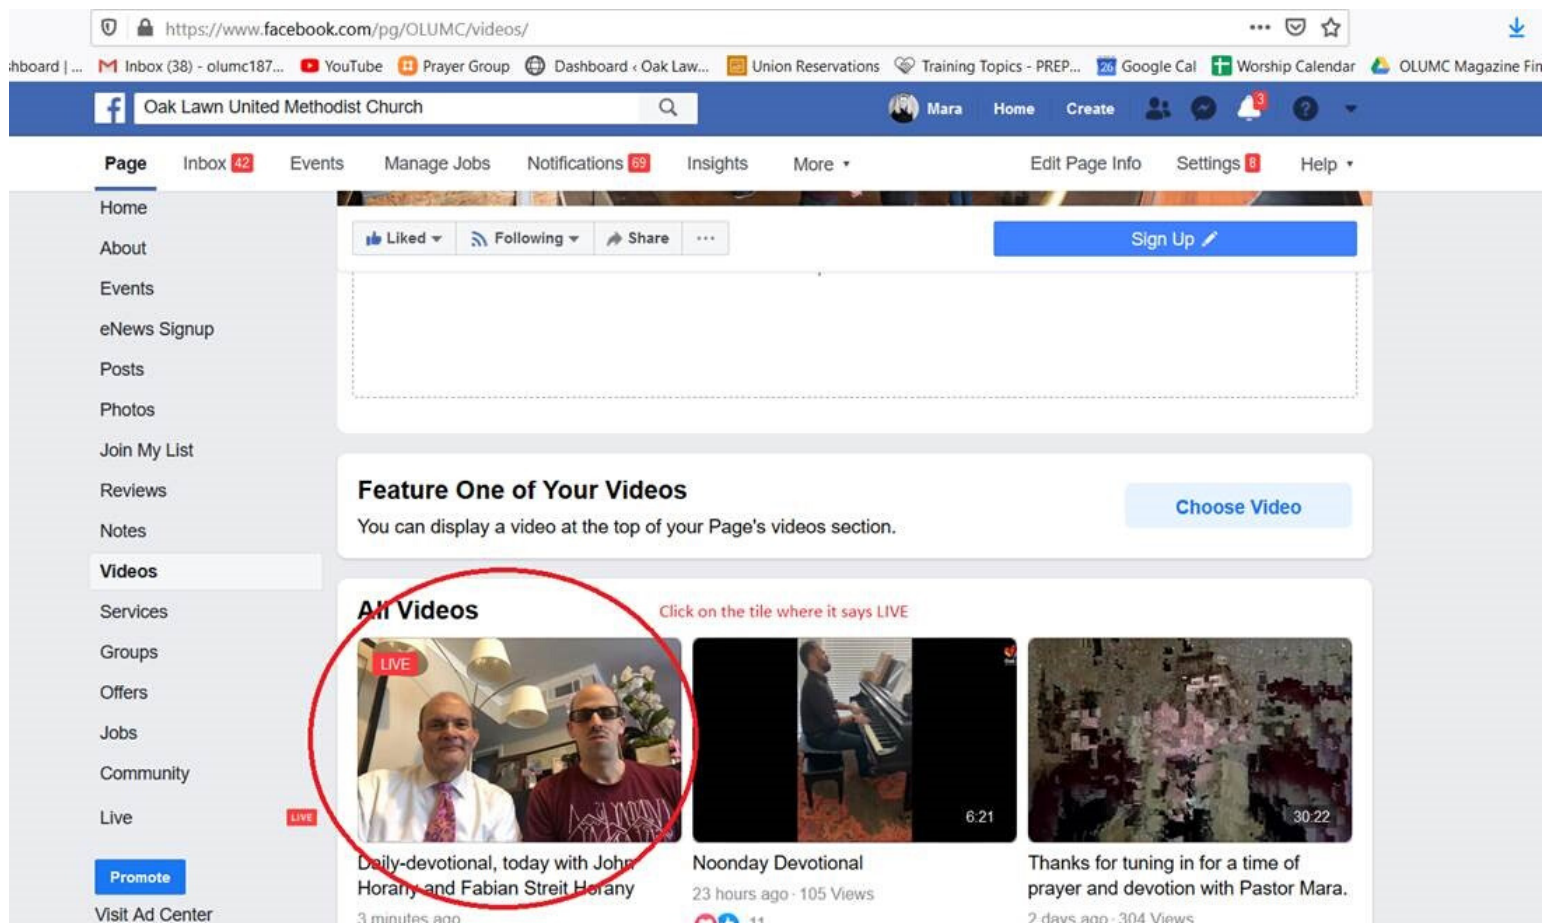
https://www.facebook.com/pg/OLUMC/videos/

hboard | ... Inbox (38) - olumc187... YouTube Prayer Group Dashboard ‹ Oak Law... Union Reservations Training Topics - PREP... Google Cal Worship Calendar OLUMC Magazine Fin

Oak Lawn United Methodist Church

Mara Home Create 3

Page Inbox 42 Events Manage Jobs Notifications 69 Insights More ▾ Edit Page Info Settings 8 Help ▾

Home
About
Events
eNews Signup
Posts
Photos
Join My List
Reviews
Notes
Videos
Services
Groups
Offers
Jobs
Community
Live LIVE

Promote
Visit Ad Center

Liked ▾ Following ▾ Share ···

Sign Up

Feature One of Your Videos
You can display a video at the top of your Page's videos section.

Choose Video

All Videos

Click on the tile where it says LIVE

LIVE

6:21

30:22

Daily-devotional, today with John Horany and Fabian Streit Horany
3 minutes ago

Noonday Devotional
23 hours ago · 105 Views
11

Thanks for tuning in for a time of prayer and devotion with Pastor Mara.
2 days ago · 304 Views